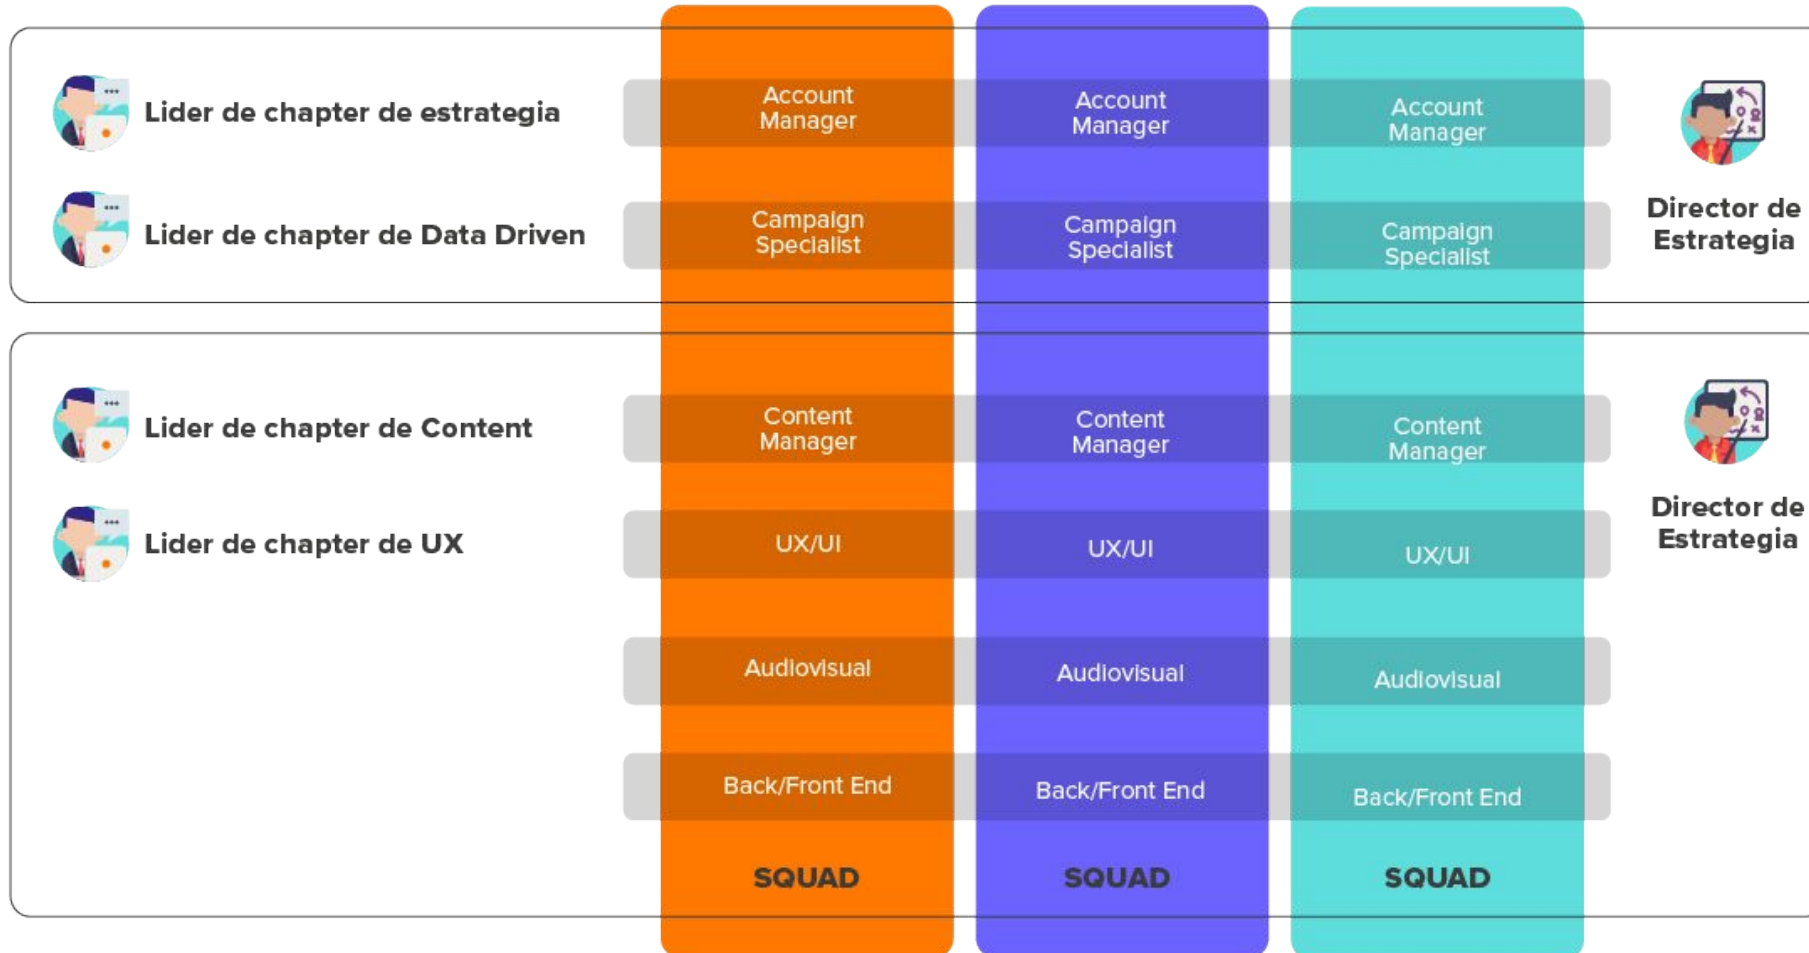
Lider de chapter de estrategia

Lider de chapter de Data Driven

Director de Estrategia

Lider de chapter de Content

Lider de chapter de UX

Director de Estrategia

| | | |
|---|---|---|
| Account Manager | Account Manager | Account Manager |
| Campaign Specialist | Campaign Specialist | Campaign Specialist |
| Content Manager | Content Manager | Content Manager |
| UX/UI | UX/UI | UX/UI |
| Audiovisual | Audiovisual | Audiovisual |
| Back/Front End | Back/Front End | Back/Front End |
| SQUAD | SQUAD | SQUAD |